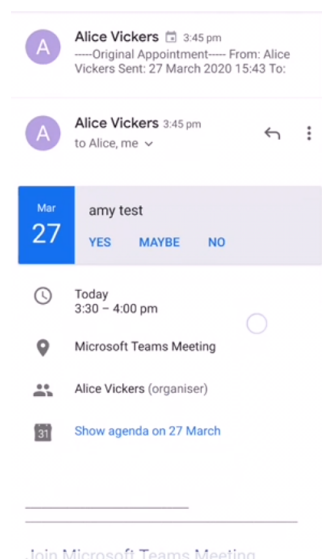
A Alice Vickers 3:45 pm
-----Original Appointment----- From: Alice Vickers Sent: 27 March 2020 15:43 To:

A Alice Vickers 3:45 pm
to Alice, me

Mar
27
amy test
YES MAYBE NO

Today
3:30 – 4:00 pm

Microsoft Teams Meeting

Alice Vickers (organiser)

31
Show agenda on 27 March

Join Microsoft Teams Meeting